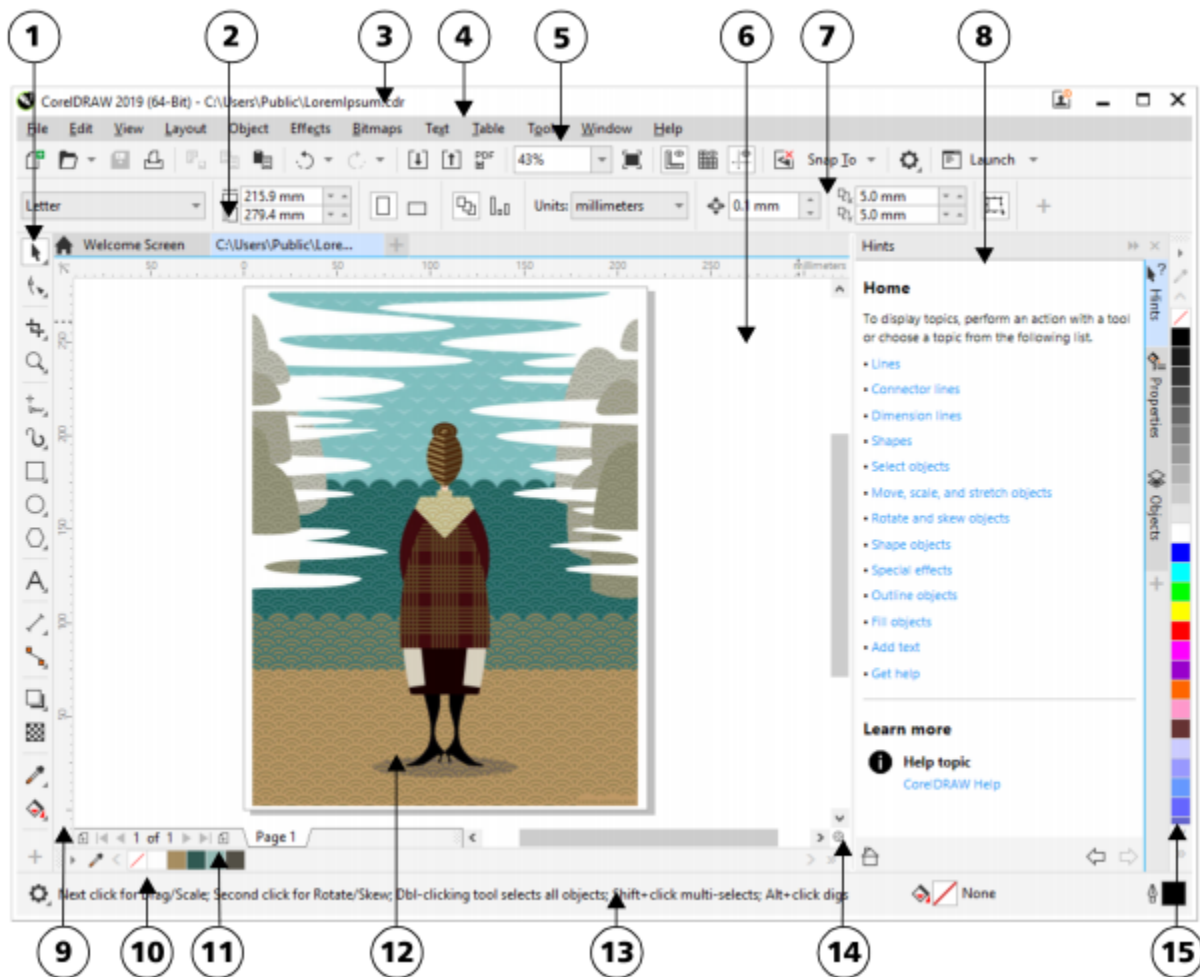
1
2
3
4
5
6
7
8

CorelDRAW 2019 (64-Bit) - C:\Users\Public\LoremIpsum.cdr

File Edit View Layout Object Effects Bitmaps Text Table Tools Window Help

43%

Snap To

Launch

Letter

215.9 mm
279.4 mm

Units: millimeters

0.1 mm

5.0 mm
5.0 mm

Welcome Screen
C:\Users\Public\Lore...

Hints

millimeters

Home

To display topics, perform an action with a tool or choose a topic from the following list.

• Lines
• Connector lines
• Dimension lines
• Shapes
• Select objects
• Move, scale, and stretch objects
• Rotate and skew objects
• Shape objects
• Special effects
• Outline objects
• Fill objects
• Add text
• Get help

Learn more

Help topic
CorelDRAW Help

Hints
Properties
Objects

1 of 1
Page 1

Next click for Drag/Scale; Second click for Rotate/Skew; Dbl-clicking tool selects all objects; Shift+click multi-selects; Alt+click digs

None

9
10
11
12
13
14
15